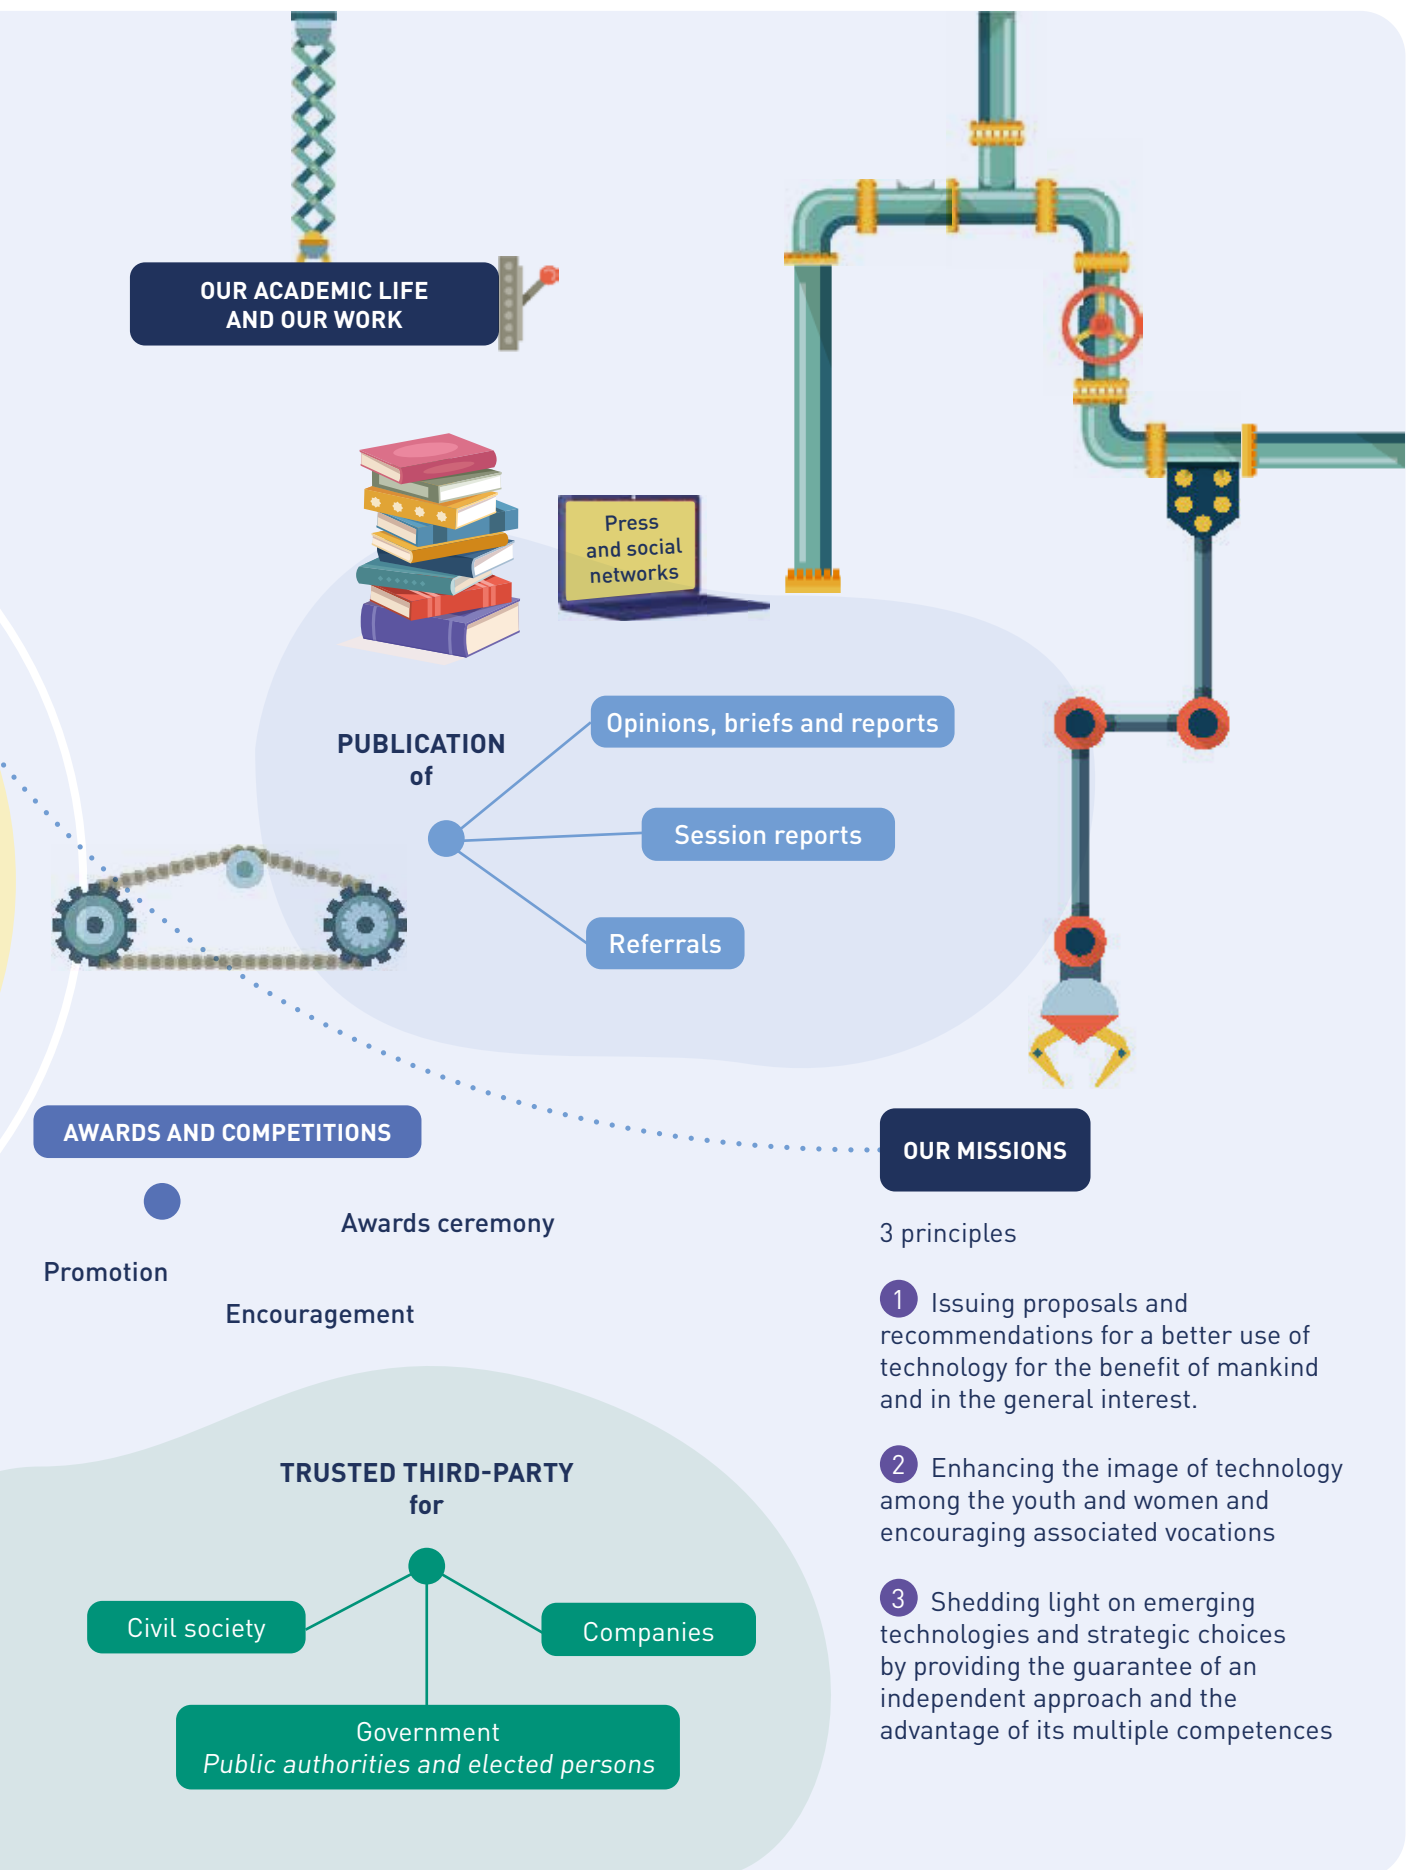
OUR ACADEMIC LIFE
AND OUR WORK

Press and social networks

PUBLICATION of

Opinions, briefs and reports

Session reports

Referrals

AWARDS AND COMPETITIONS

Awards ceremony

Promotion

Encouragement

OUR MISSIONS

3 principles

1 Issuing proposals and recommendations for a better use of technology for the benefit of mankind and in the general interest.

2 Enhancing the image of technology among the youth and women and encouraging associated vocations

3 Shedding light on emerging technologies and strategic choices by providing the guarantee of an independent approach and the advantage of its multiple competences

TRUSTED THIRD-PARTY for

Civil society

Companies

Government
*Public authorities and elected persons*